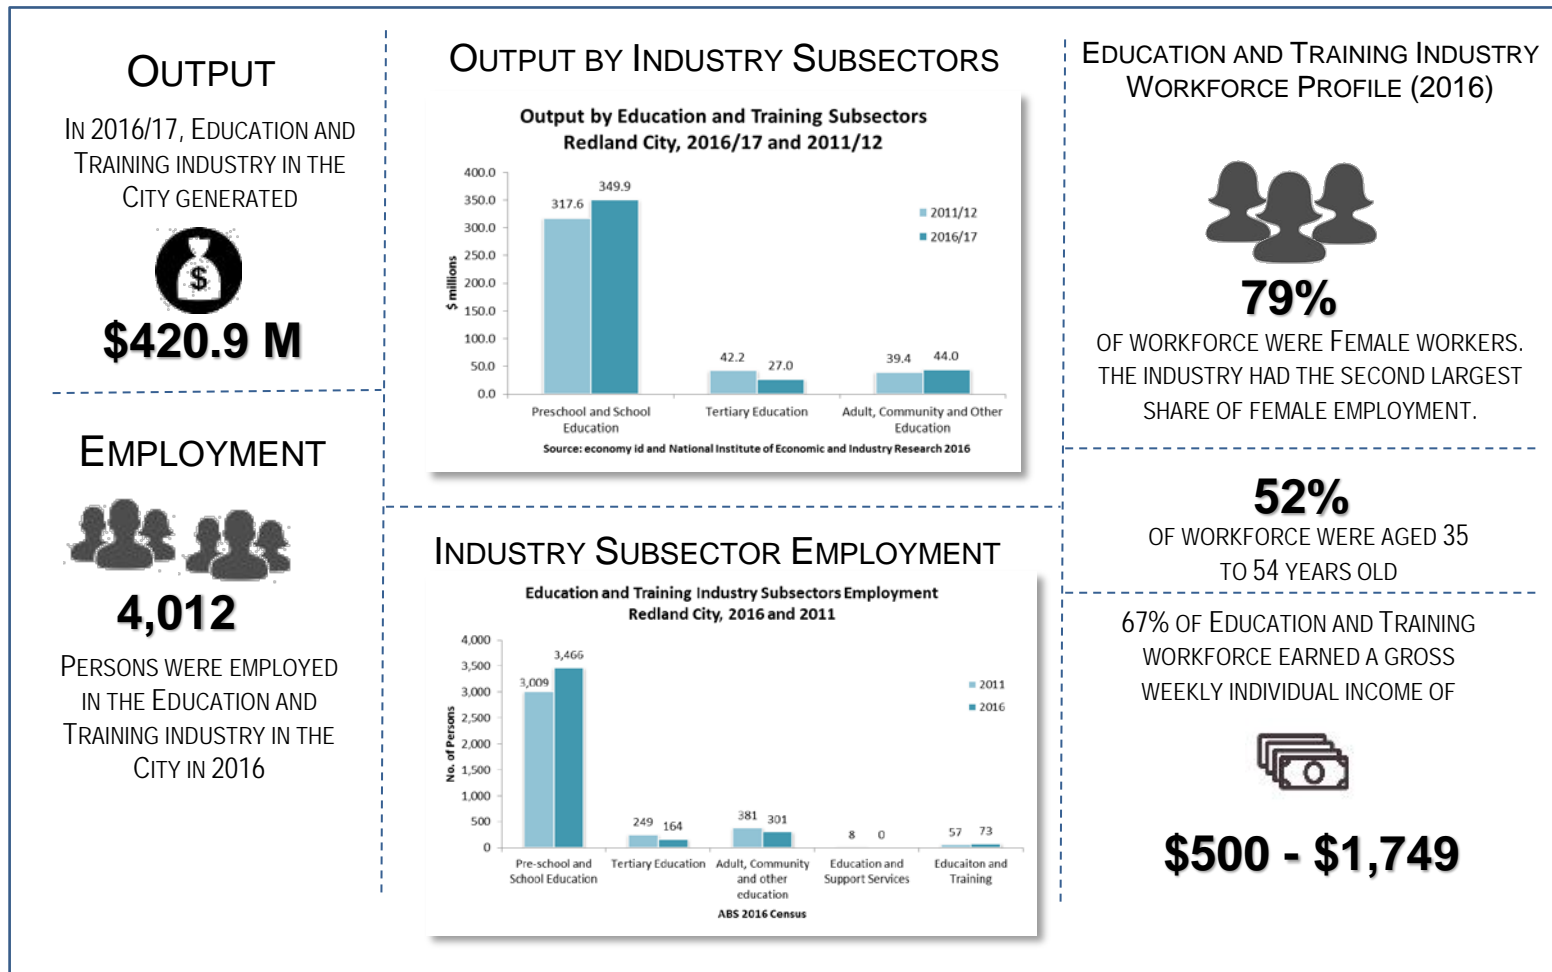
OUTPUT

IN 2016/17, EDUCATION AND TRAINING INDUSTRY IN THE CITY GENERATED

$

$420.9 M

EMPLOYMENT

4,012

PERSONS WERE EMPLOYED IN THE EDUCATION AND TRAINING INDUSTRY IN THE CITY IN 2016

OUTPUT BY INDUSTRY SUBSECTORS

Output by Education and Training Subsectors
Redland City, 2016/17 and 2011/12

| | 2011/12 | 2016/17 |
|---|---|---|
| Preschool and School Education | 317.6 | 349.9 |
| Tertiary Education | 42.2 | 27.0 |
| Adult, Community and Other Education | 39.4 | 44.0 |

$ millions

400.0
350.0
300.0
250.0
200.0
150.0
100.0
50.0
0.0

Source: economy id and National Institute of Economic and Industry Research 2016

INDUSTRY SUBSECTOR EMPLOYMENT

Education and Training Industry Subsectors Employment
Redland City, 2016 and 2011

| | 2011 | 2016 |
|---|---|---|
| Pre-school and School Education | 3,009 | 3,466 |
| Tertiary Education | 249 | 164 |
| Adult, Community and other education | 381 | 301 |
| Education and Support Services | 8 | 0 |
| Educaiton and Training | 57 | 73 |

No. of Persons

4,000
3,500
3,000
2,500
2,000
1,500
1,000
500
0

ABS 2016 Census

EDUCATION AND TRAINING INDUSTRY WORKFORCE PROFILE (2016)

79%

OF WORKFORCE WERE FEMALE WORKERS. THE INDUSTRY HAD THE SECOND LARGEST SHARE OF FEMALE EMPLOYMENT.

52%

OF WORKFORCE WERE AGED 35 TO 54 YEARS OLD

67% OF EDUCATION AND TRAINING WORKFORCE EARNED A GROSS WEEKLY INDIVIDUAL INCOME OF

$500 - $1,749